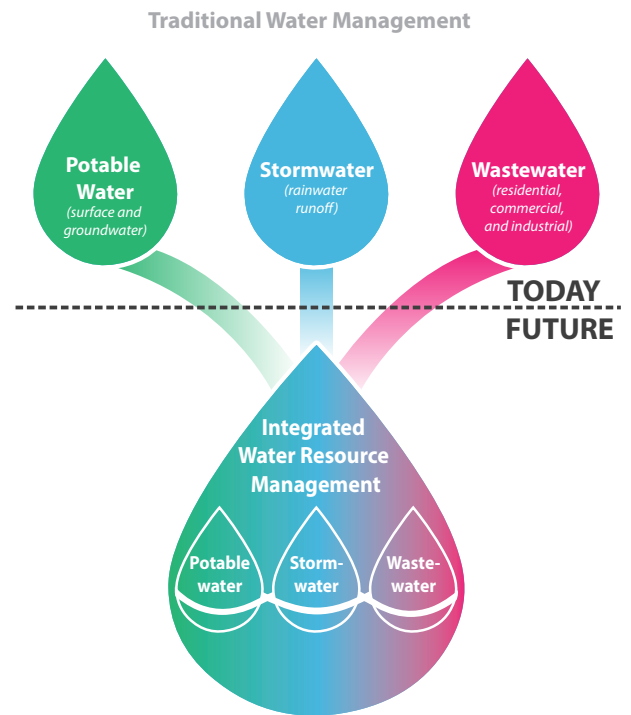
Traditional Water Management

Potable Water
(surface and groundwater)

Stormwater
(rainwater runoff)

Wastewater
(residential, commercial, and industrial)

TODAY

FUTURE

Integrated Water Resource Management

Potable water

Storm-water

Waste-water